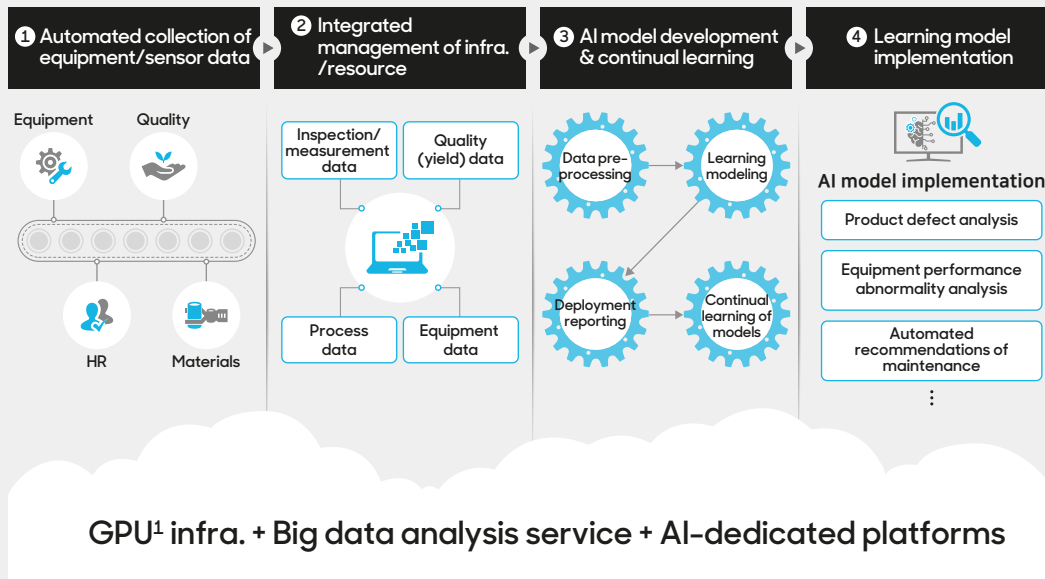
1 Automated collection of equipment/sensor data

2 Integrated management of infra. /resource

3 AI model development & continual learning

4 Learning model implementation

Equipment

Quality

HR

Materials

Inspection/ measurement data

Quality (yield) data

Process data

Equipment data

Data pre-processing

Learning modeling

Deployment reporting

Continual learning of models

AI model implementation

Product defect analysis

Equipment performance abnormality analysis

Automated recommendations of maintenance

⋮

GPU$^1$ infra. + Big data analysis service + AI-dedicated platforms